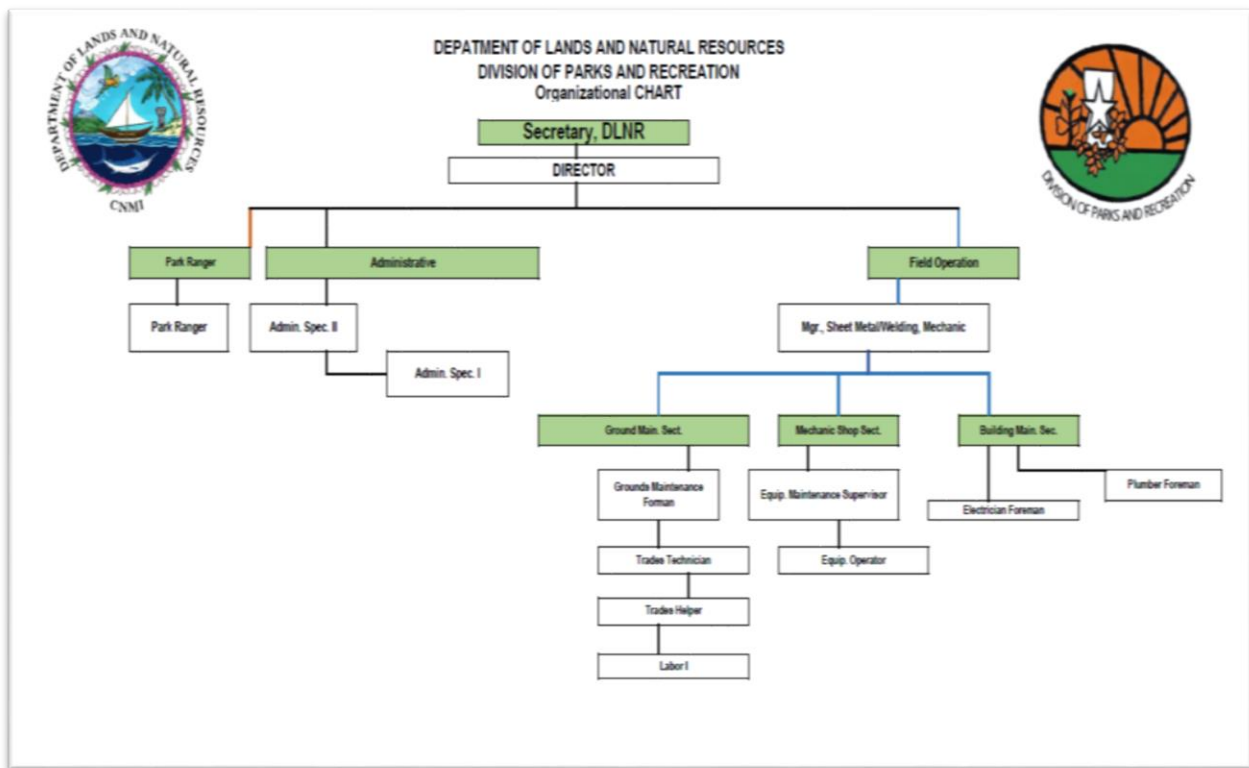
DEPARTMENT OF LANDS AND NATURAL RESOURCES
CNMI

DEPATMENT OF LANDS AND NATURAL RESOURCES
DIVISION OF PARKS AND RECREATION
Organizational CHART

DIVISION OF PARKS AND RECREATION

Secretary, DLNR

DIRECTOR

Park Ranger

Administrative

Field Operation

Park Ranger

Admin. Spec. II

Admin. Spec. I

Mgr., Sheet Metal/Welding, Mechanic

Ground Main. Sect.

Mechanic Shop Sect.

Building Main. Sec.

Grounds Maintenance Forman

Trades Technician

Trades Helper

Labor I

Equip. Maintenance Supervisor

Equip. Operator

Electrician Foreman

Plumber Foreman